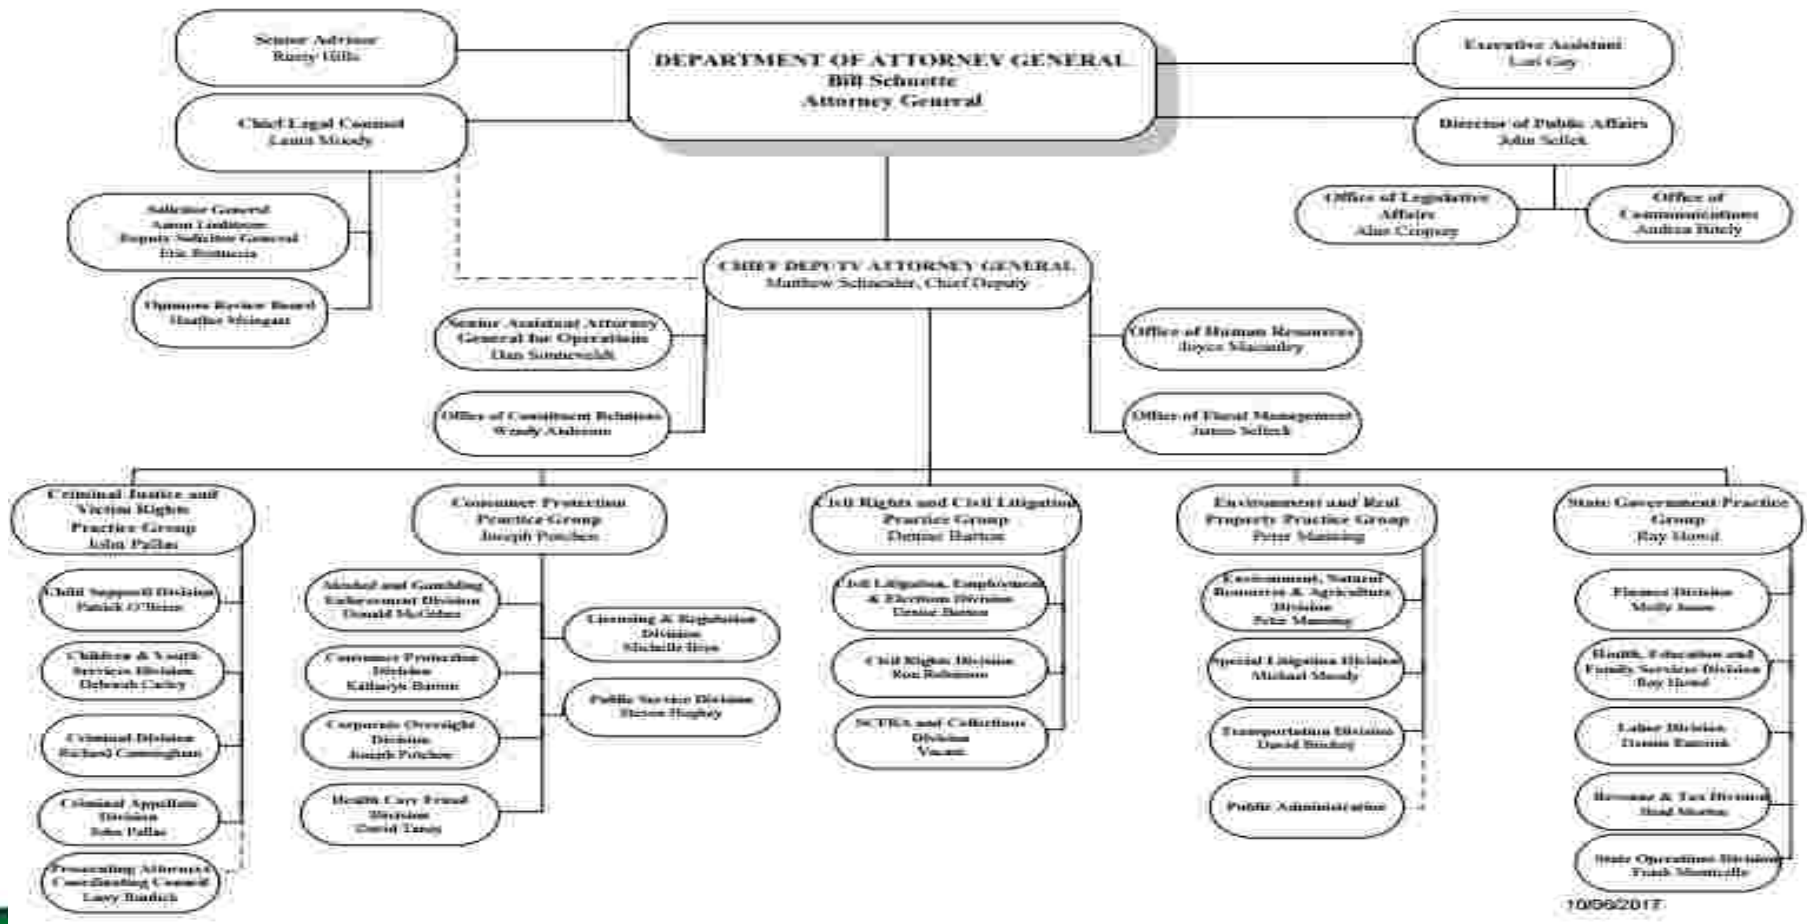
Senior Advisor
Rusty Hills

DEPARTMENT OF ATTORNEY GENERAL
Bill Schuette
Attorney General

Executive Assistant
Lori Gay

Chief Legal Counsel
Laura Moody

Director of Public Affairs
John Sellek

Solicitor General
Aaron Lindstrom
Deputy Solicitor General
Eric Restuccia

Office of Legislative Affairs
Alan Cropsey

Office of Communications
Andrea Bitely

Opinions Review Board
Heather Meingast

CHIEF DEPUTY ATTORNEY GENERAL
Matthew Schneider, Chief Deputy

Senior Assistant Attorney General for Operations
Dan Sonneveldt

Office of Human Resources
Joyce Macauley

Office of Constituent Relations
Wendy Anderson

Office of Fiscal Management
James Selleck

Criminal Justice and Victim Rights Practice Group
John Pallas

Consumer Protection Practice Group
Joseph Potchen

Civil Rights and Civil Litigation Practice Group
Denise Barton

Environment and Real Property Practice Group
Peter Manning

State Government Practice Group
Ray Howd

Child Support Division
Patrick O'Brien

Alcohol and Gambling Enforcement Division
Donald McGehee

Licensing & Regulation Division
Michelle Brya

Civil Litigation, Employment & Elections Division
Denise Barton

Environment, Natural Resources & Agriculture Division
Peter Manning

Finance Division
Molly Jason

Children & Youth Services Division
Deborah Carley

Consumer Protection Division
Katharyn Barron

Public Service Division
Steven Hughey

Civil Rights Division
Ron Robinson

Special Litigation Division
Michael Moody

Health, Education and Family Services Division
Ray Howd

Criminal Division
Richard Cunningham

Corporate Oversight Division
Joseph Potchen

SCTRA and Collections Division
Vacant

Transportation Division
David Brickey

Labor Division
Dennis Raterink

Criminal Appellate Division
John Pallas

Health Care Fraud Division
David Tanay

Public Administration

Revenue & Tax Division
Brad Morton

Prosecuting Attorneys Coordinating Council
Larry Burdick

State Operations Division
Frank Monticello

10/06/2017